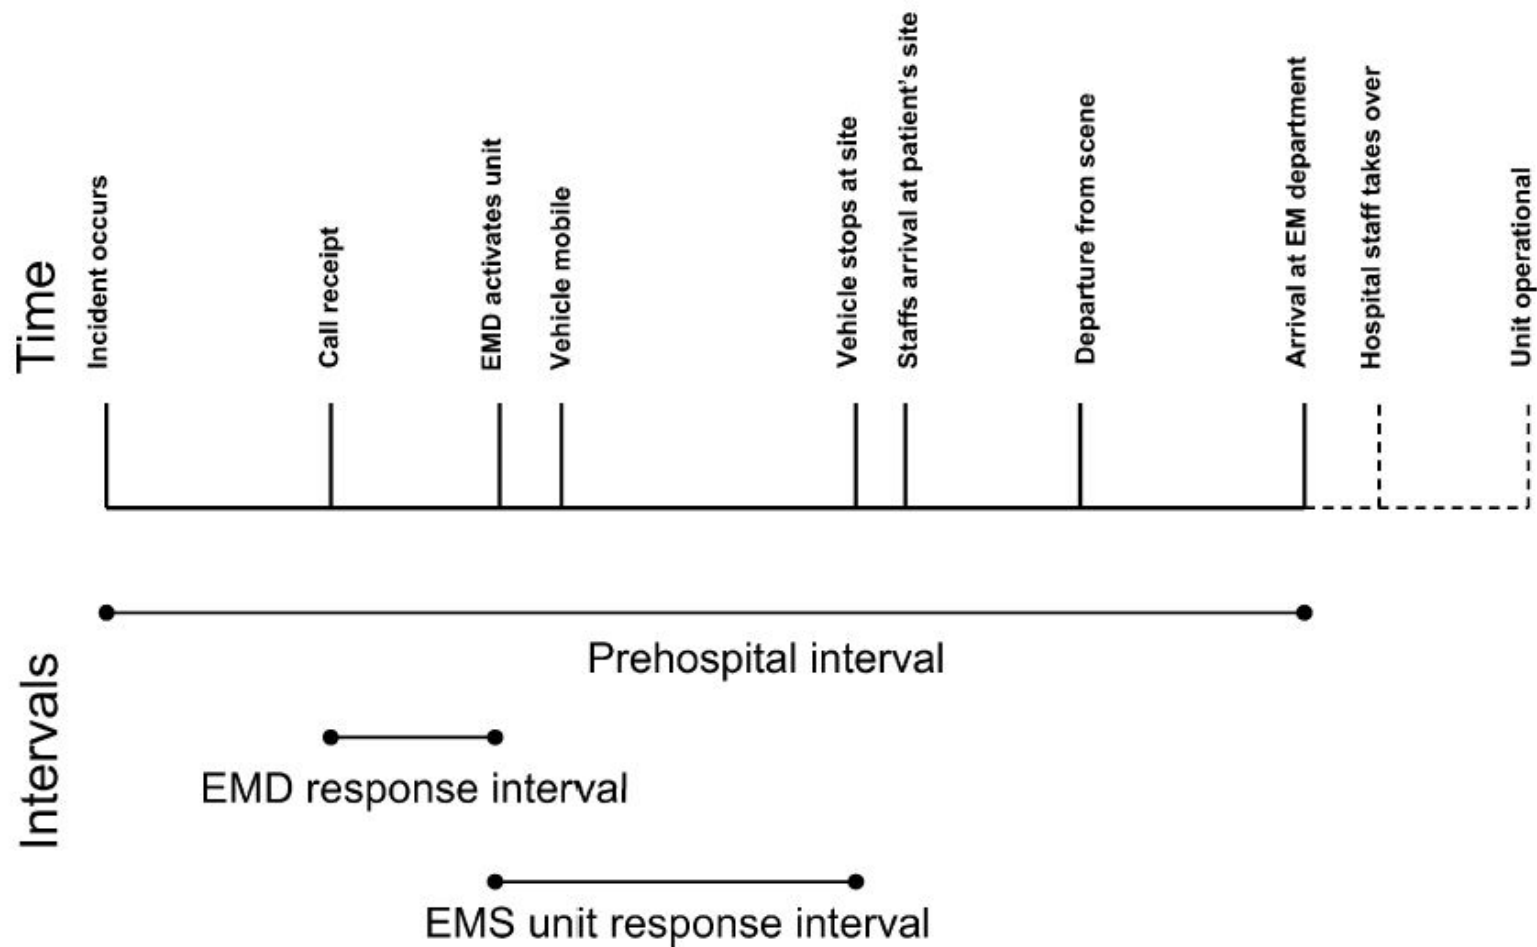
Time

Incident occurs

Call receipt

EMD activates unit

Vehicle mobile

Vehicle stops at site

Staffs arrival at patient's site

Departure from scene

Arrival at EM department

Hospital staff takes over

Unit operational

Intervals

Prehospital interval

EMD response interval

EMS unit response interval